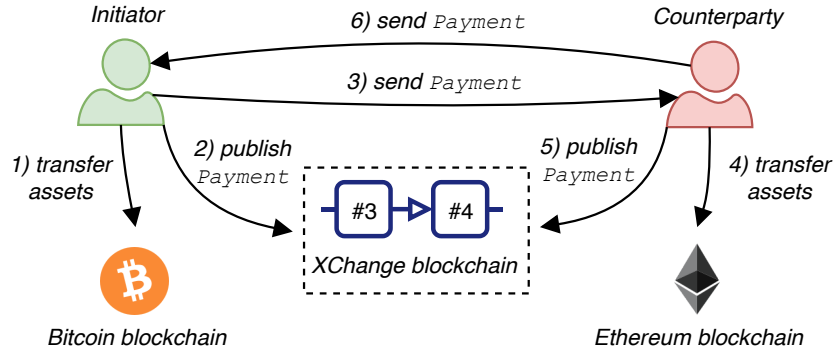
Initiator

6) send Payment

Counterparty

3) send Payment

1) transfer assets

2) publish Payment

5) publish Payment

4) transfer assets

#3

#4

XChange blockchain

Bitcoin blockchain

Ethereum blockchain